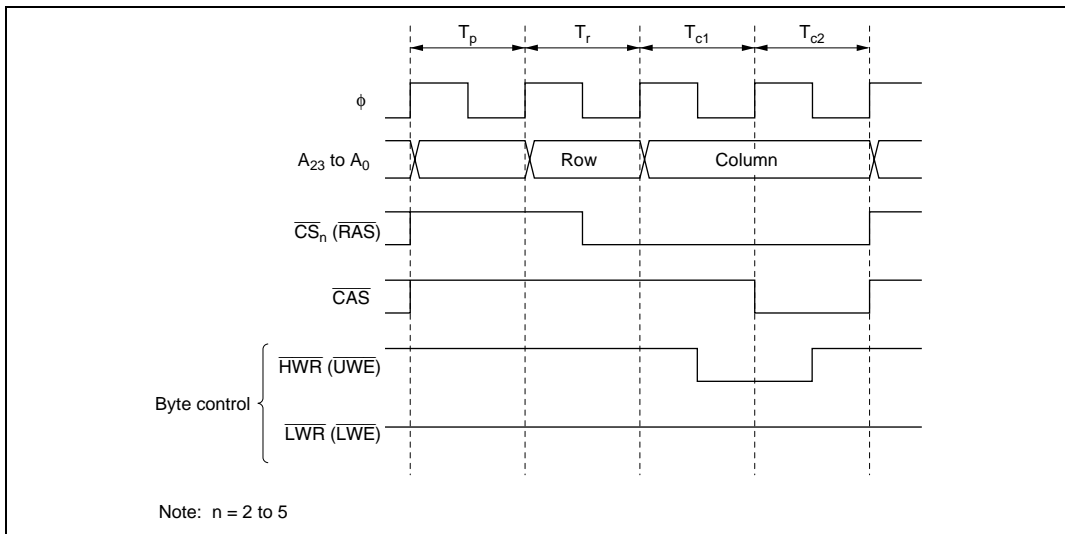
$T_p$ $T_r$ $T_{c1}$ $T_{c2}$

$\phi$

$A_{23}$ to $A_0$

Row

Column

$\overline{CS}_n$ ($\overline{RAS}$)

$\overline{CAS}$

Byte control

$\overline{HWR}$ ($\overline{UWE}$)

$\overline{LWR}$ ($\overline{LWE}$)

Note: n = 2 to 5